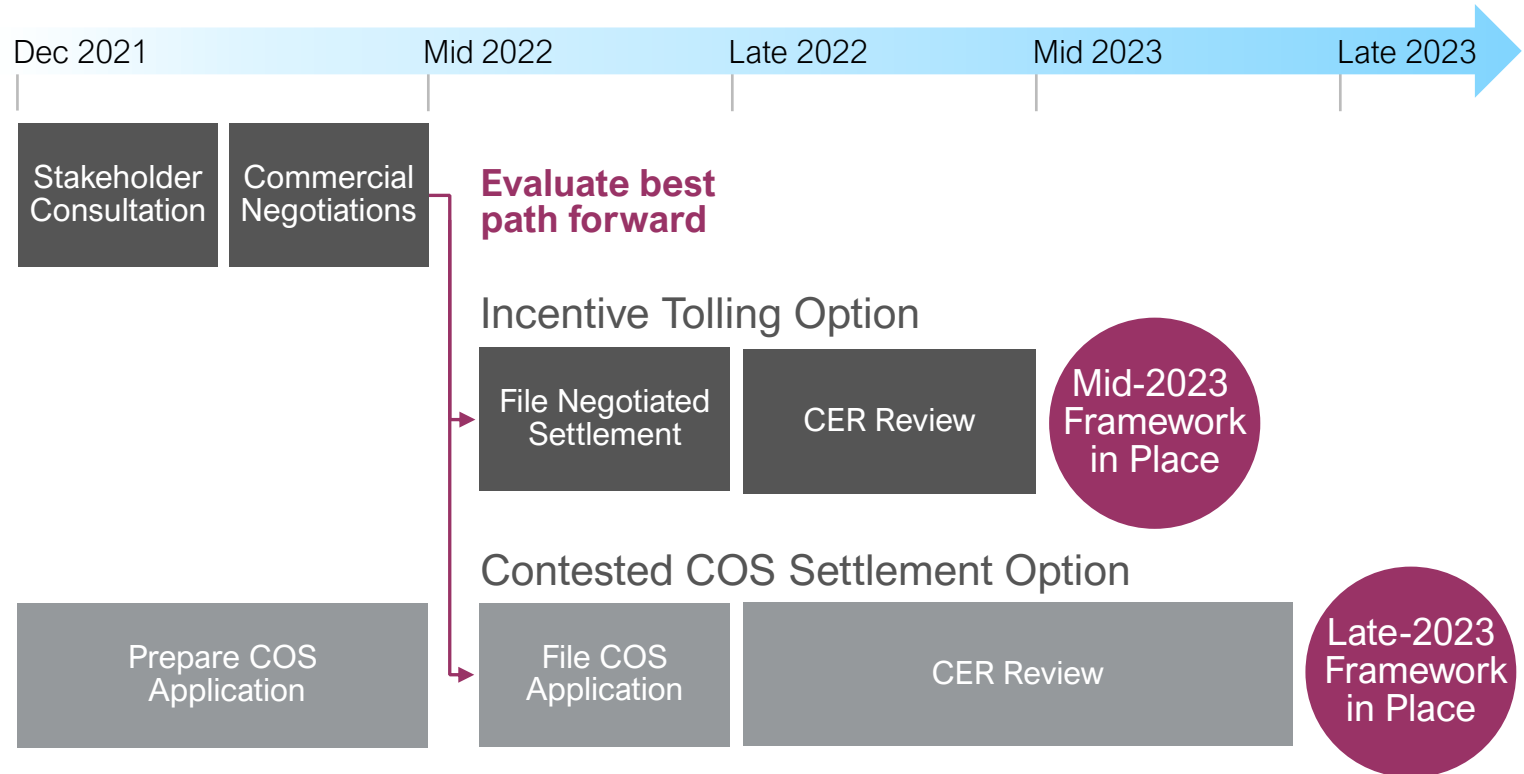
Dec 2021
Mid 2022
Late 2022
Mid 2023
Late 2023

Stakeholder Consultation
Commercial Negotiations

Evaluate best path forward

Incentive Tolling Option

File Negotiated Settlement
CER Review
Mid-2023 Framework in Place

Contested COS Settlement Option

Prepare COS Application
File COS Application
CER Review
Late-2023 Framework in Place